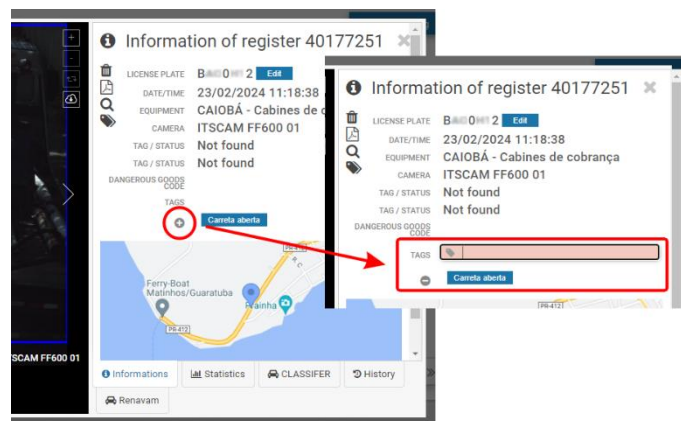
Information of register 40177251

LICENSE PLATE B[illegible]2 Edit
DATE/TIME 23/02/2024 11:18:38
EQUIPMENT CAIOBÁ - Cabines de c
CAMERA ITSCAM FF600 01
TAG / STATUS Not found
TAG / STATUS Not found
DANGEROUS GOODS CODE
TAGS
Carreta aberta

Ferry-Boat Matinhos/Guaratuba
Prainha
PR-412

TSCAM FF600 01

Informations
Statistics
CLASSIFER
History
Renavam

Information of register 40177251

LICENSE PLATE B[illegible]2 Edit
DATE/TIME 23/02/2024 11:18:38
EQUIPMENT CAIOBÁ - Cabines de cobrança
CAMERA ITSCAM FF600 01
TAG / STATUS Not found
TAG / STATUS Not found
DANGEROUS GOODS CODE
TAGS
Carreta aberta